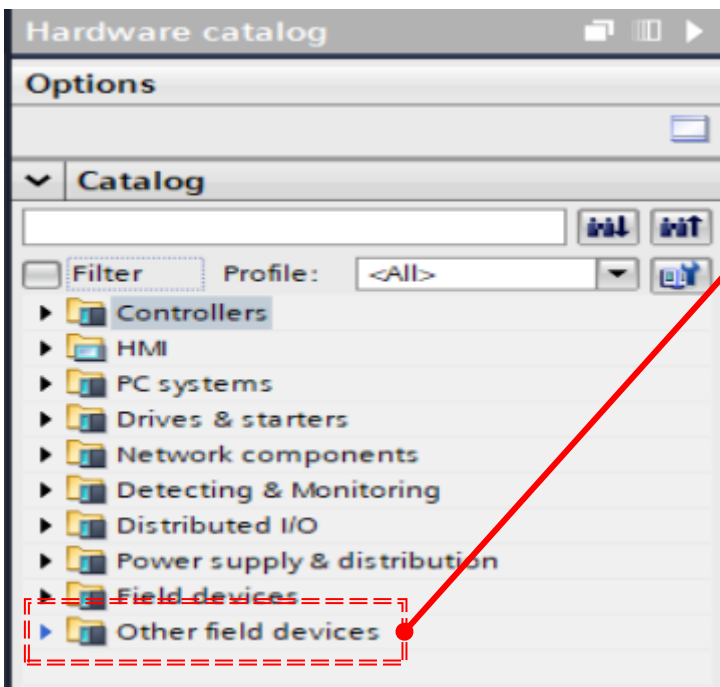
Hardware catalog

Options

Catalog

Filter Profile: <All>

Controllers
HMI
PC systems
Drives & starters
Network components
Detecting & Monitoring
Distributed I/O
Power supply & distribution
Field devices
Other field devices